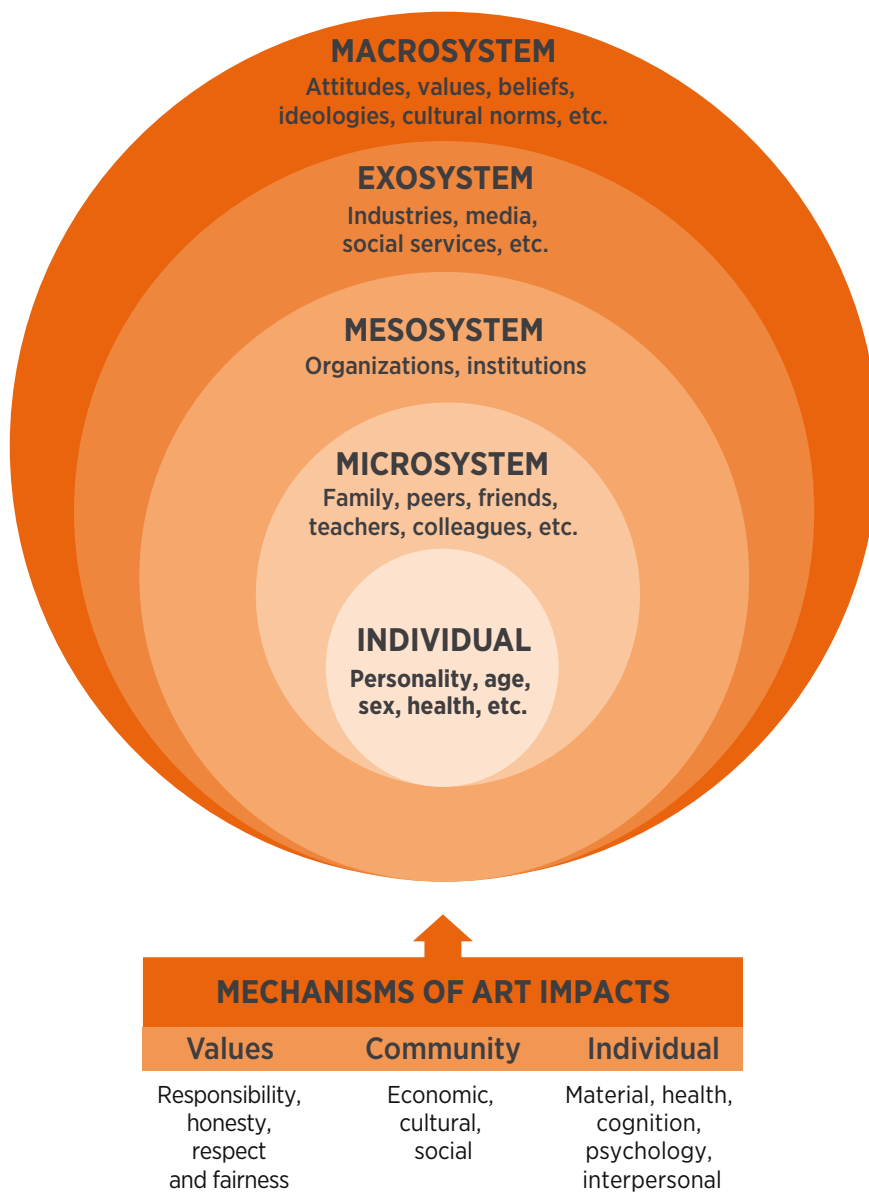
MACROSYSTEM
Attitudes, values, beliefs, ideologies, cultural norms, etc.

EXOSYSTEM
Industries, media, social services, etc.

MESOSYSTEM
Organizations, institutions

MICROSYSTEM
Family, peers, friends, teachers, colleagues, etc.

INDIVIDUAL
Personality, age, sex, health, etc.

MECHANISMS OF ART IMPACTS

| Values | Community | Individual |
|---|---|---|
| Responsibility, honesty, respect and fairness | Economic, cultural, social | Material, health, cognition, psychology, interpersonal |